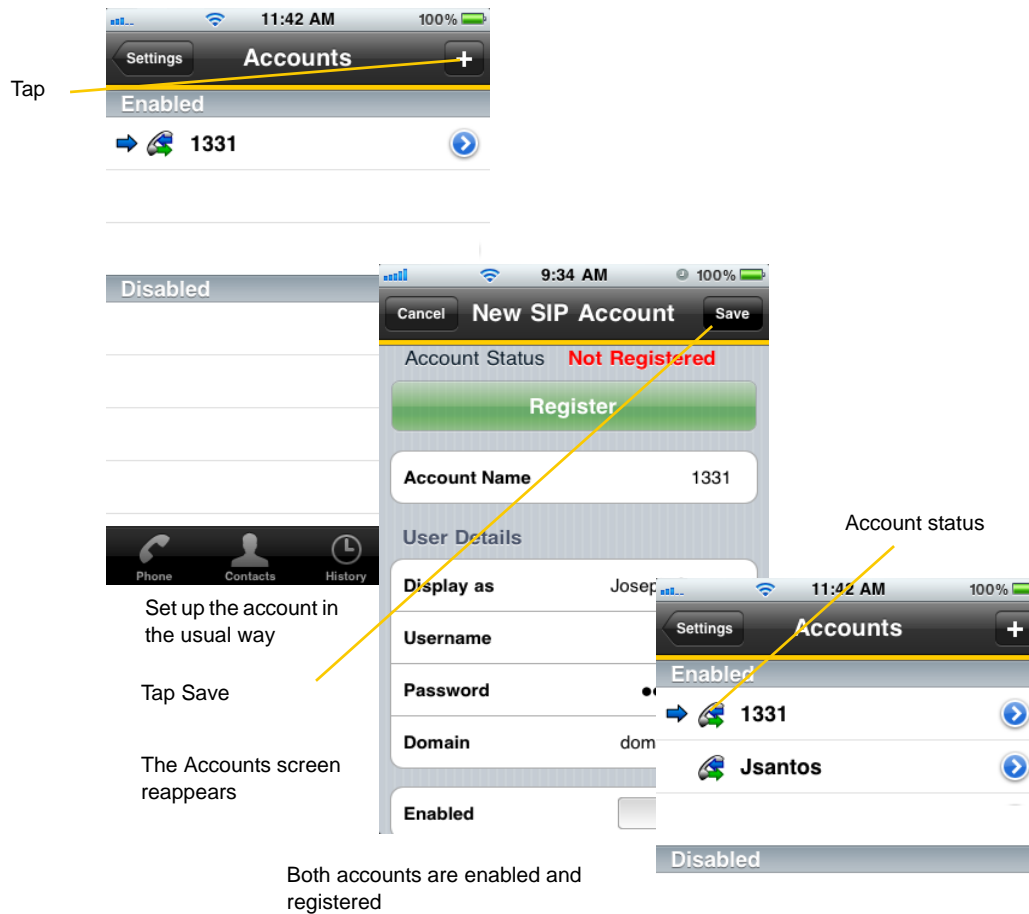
11:42 AM 100%
Settings Accounts +
Tap
Enabled
1331
Disabled
Phone Contacts History
9:34 AM 100%
Cancel New SIP Account Save
Account Status Not Registered
Register
Account Name 1331
User Details
Display as Josep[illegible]
Username
Password ●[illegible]
Domain dom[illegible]
Enabled
Set up the account in the usual way
Tap Save
The Accounts screen reappears
Account status
11:42 AM 100%
Settings Accounts +
Enabled
1331
Jsantos
Disabled
Both accounts are enabled and registered